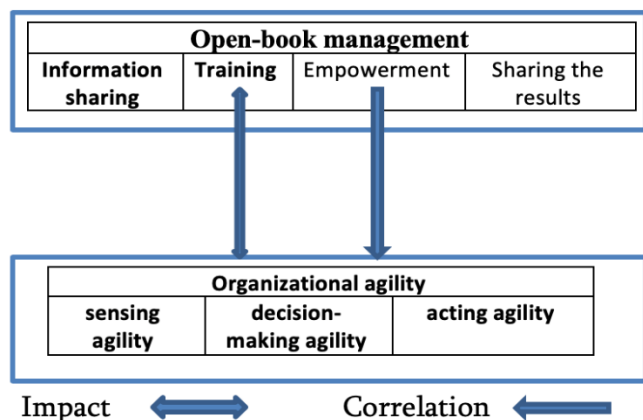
Open-book management

| Information sharing | Training | Empowerment | Sharing the results |
|---|---|---|---|

Organizational agility

| sensing agility | decision-making agility | acting agility |
|---|---|---|

Impact

Correlation